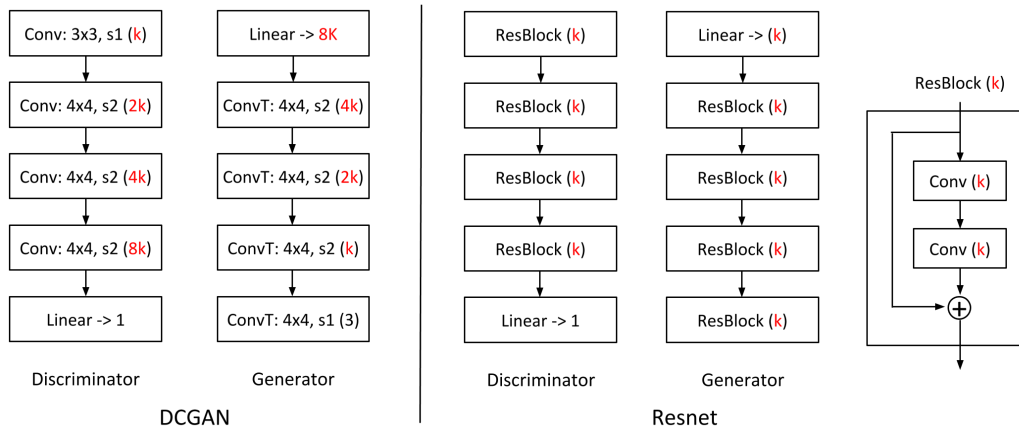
Conv: 3x3, s1 (k)
Conv: 4x4, s2 (2k)
Conv: 4x4, s2 (4k)
Conv: 4x4, s2 (8k)
Linear -> 1
Discriminator

Linear -> 8K
ConvT: 4x4, s2 (4k)
ConvT: 4x4, s2 (2k)
ConvT: 4x4, s2 (k)
ConvT: 4x4, s1 (3)
Generator

DCGAN

ResBlock (k)
ResBlock (k)
ResBlock (k)
ResBlock (k)
Linear -> 1
Discriminator

Linear -> (k)
ResBlock (k)
ResBlock (k)
ResBlock (k)
ResBlock (k)
Generator

Resnet

ResBlock (k)
Conv (k)
Conv (k)
$+$